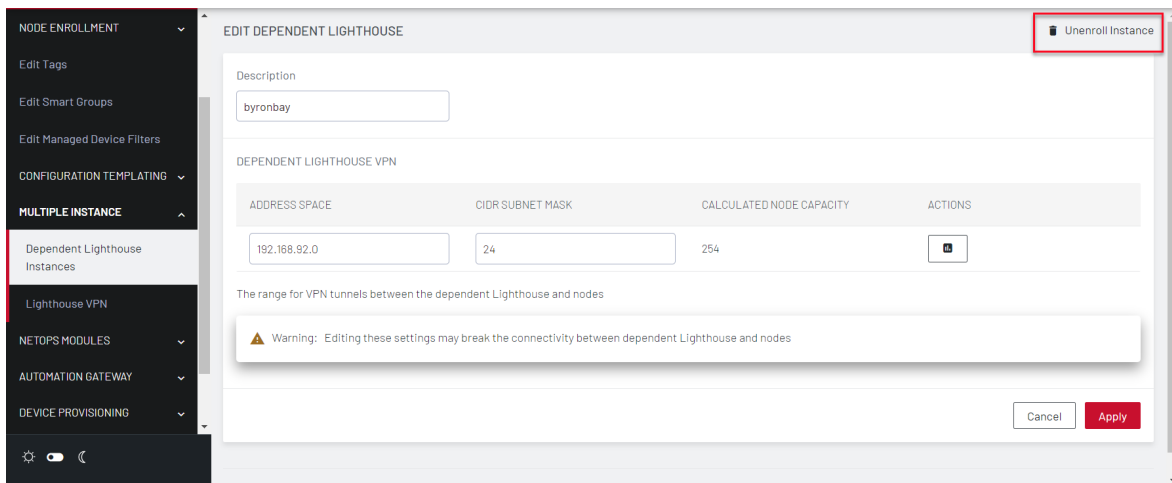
NODE ENROLLMENT

Edit Tags

Edit Smart Groups

Edit Managed Device Filters

CONFIGURATION TEMPLATING

MULTIPLE INSTANCE

Dependent Lighthouse Instances

Lighthouse VPN

NETOPS MODULES

AUTOMATION GATEWAY

DEVICE PROVISIONING

EDIT DEPENDENT LIGHTHOUSE

Unenroll Instance

Description

byronbay

DEPENDENT LIGHTHOUSE VPN

| ADDRESS SPACE | CIDR SUBNET MASK | CALCULATED NODE CAPACITY | ACTIONS |
|---|---|---|---|
| 192.168.92.0 | 24 | 254 | |

The range for VPN tunnels between the dependent Lighthouse and nodes

Warning: Editing these settings may break the connectivity between dependent Lighthouse and nodes

Cancel

Apply